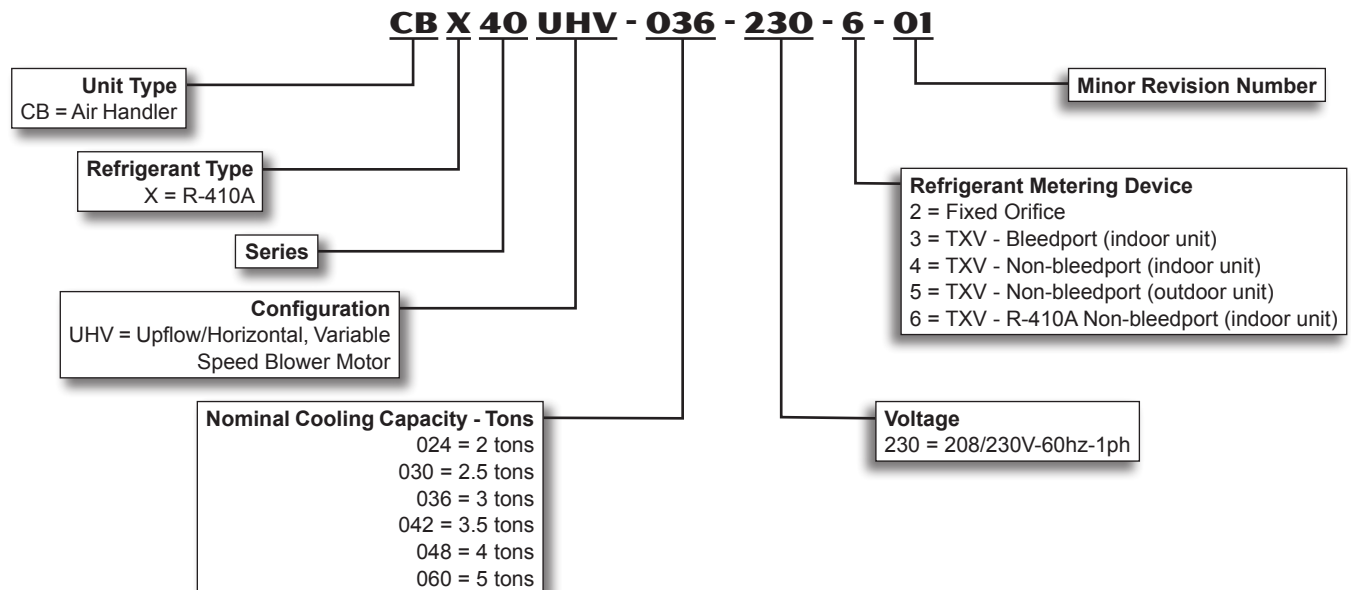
CB X 40 UHV - 036 - 230 - 6 - 01

Unit Type
CB = Air Handler

Refrigerant Type
X = R-410A

Series

Configuration
UHV = Upflow/Horizontal, Variable Speed Blower Motor

Nominal Cooling Capacity - Tons
024 = 2 tons
030 = 2.5 tons
036 = 3 tons
042 = 3.5 tons
048 = 4 tons
060 = 5 tons

Minor Revision Number

Refrigerant Metering Device
2 = Fixed Orifice
3 = TXV - Bleedport (indoor unit)
4 = TXV - Non-bleedport (indoor unit)
5 = TXV - Non-bleedport (outdoor unit)
6 = TXV - R-410A Non-bleedport (indoor unit)

Voltage
230 = 208/230V-60hz-1ph